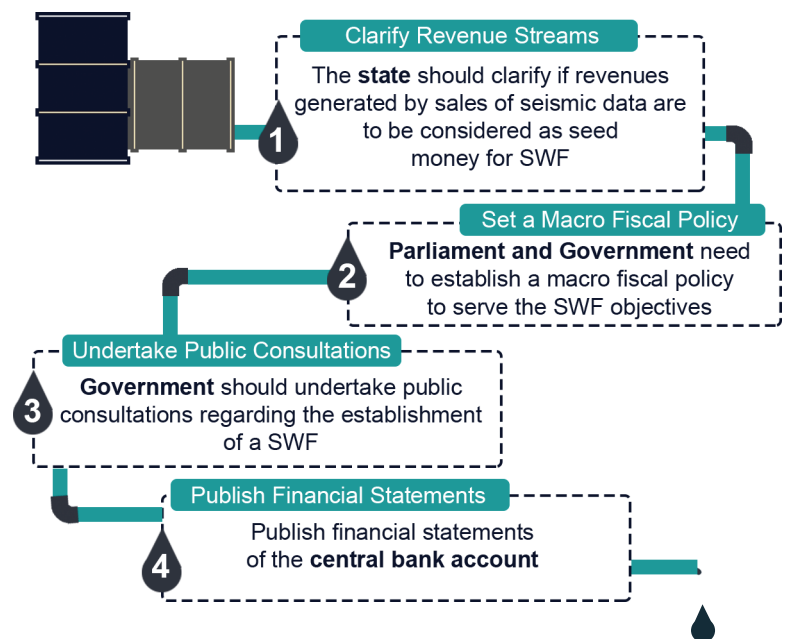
Clarify Revenue Streams

1

The **state** should clarify if revenues generated by sales of seismic data are to be considered as seed money for SWF

Set a Macro Fiscal Policy

2

**Parliament and Government** need to establish a macro fiscal policy to serve the SWF objectives

Undertake Public Consultations

3

**Government** should undertake public consultations regarding the establishment of a SWF

Publish Financial Statements

4

Publish financial statements of the **central bank account**